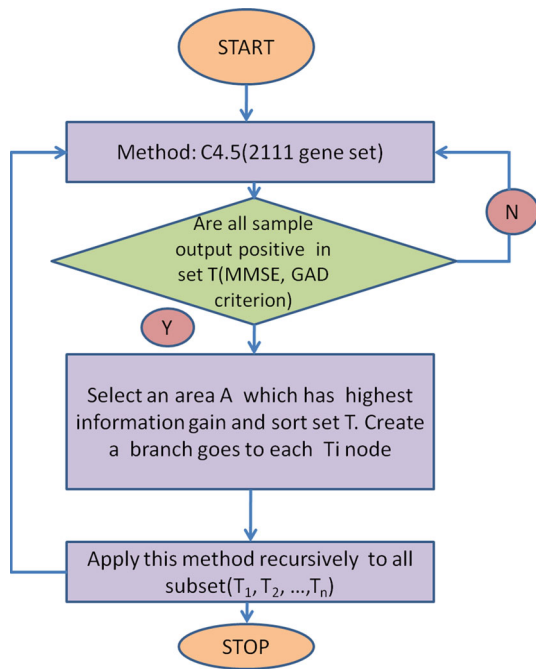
START

Method: C4.5(2111 gene set)

Are all sample output positive in set T(MMSE, GAD criterion)

N

Y

Select an area A which has highest information gain and sort set T. Create a branch goes to each Ti node

Apply this method recursively to all subset($T_1$, $T_2$, …,$T_n$)

STOP